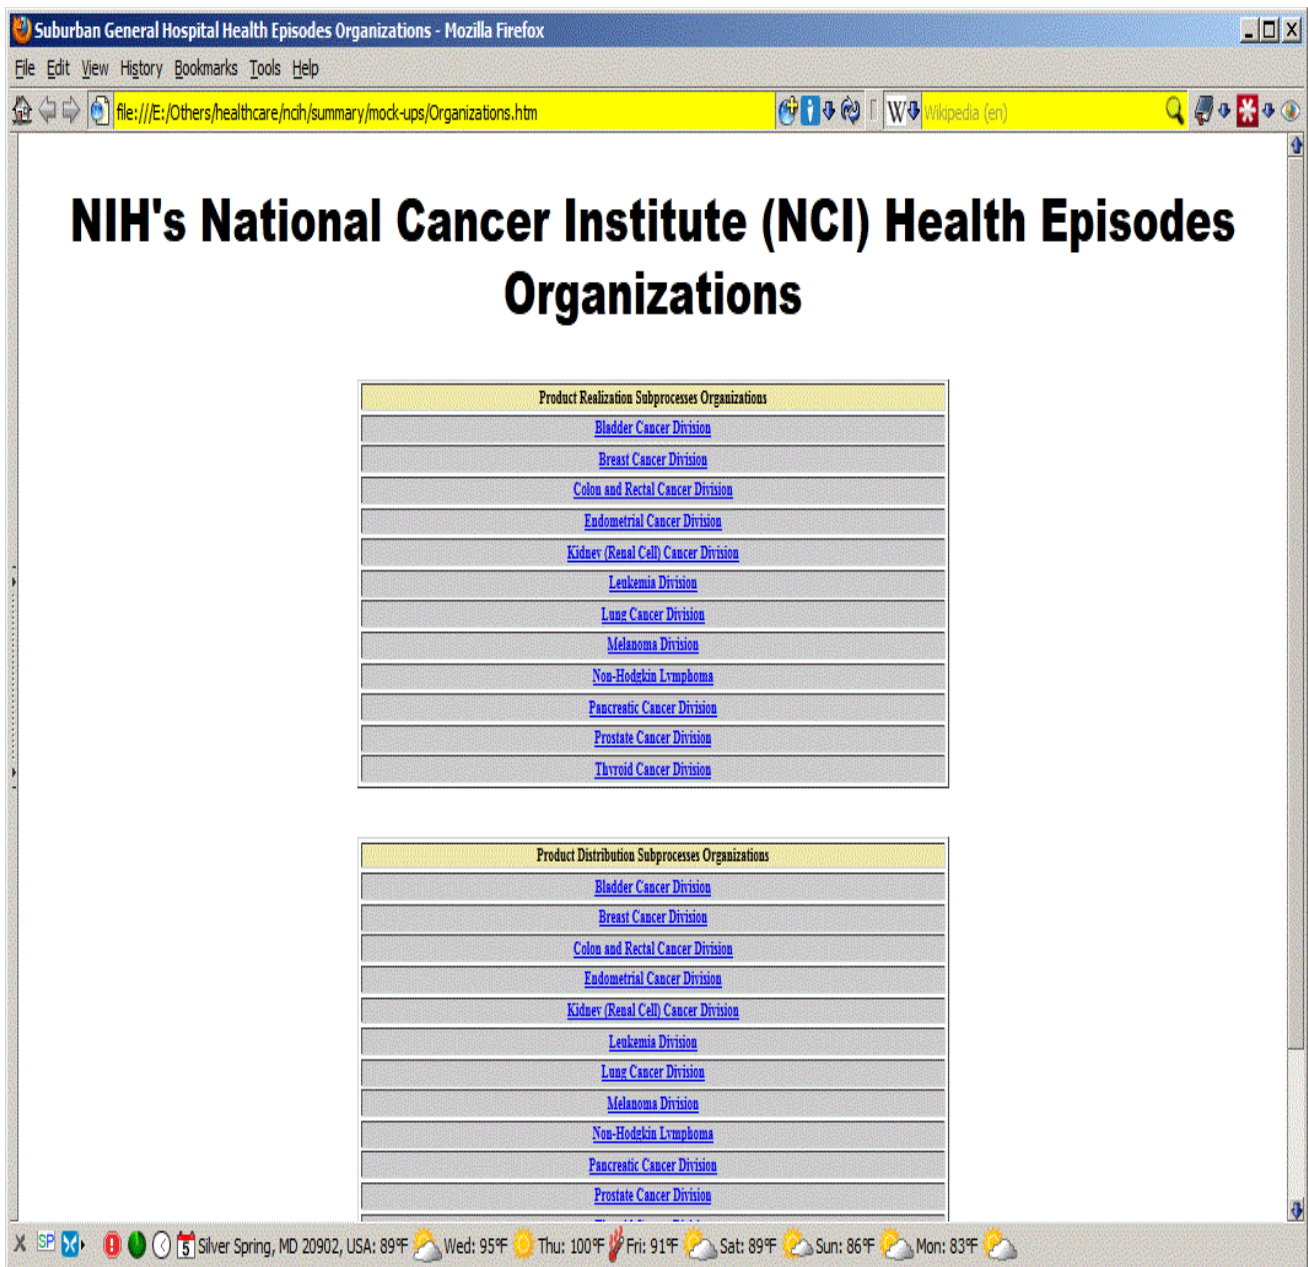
Suburban General Hospital Health Episodes Organizations - Mozilla Firefox

File Edit View History Bookmarks Tools Help

file:///E:/Others/healthcare/ncih/summary/mock-ups/Organizations.htm

Wikipedia (en)

NIH's National Cancer Institute (NCI) Health Episodes Organizations

| Product Realization Subprocesses Organizations |
|---|
| Bladder Cancer Division |
| Breast Cancer Division |
| Colon and Rectal Cancer Division |
| Endometrial Cancer Division |
| Kidney (Renal Cell) Cancer Division |
| Leukemia Division |
| Lung Cancer Division |
| Melanoma Division |
| Non-Hodgkin Lymphoma |
| Pancreatic Cancer Division |
| Prostate Cancer Division |
| Thyroid Cancer Division |

| Product Distribution Subprocesses Organizations |
|---|
| Bladder Cancer Division |
| Breast Cancer Division |
| Colon and Rectal Cancer Division |
| Endometrial Cancer Division |
| Kidney (Renal Cell) Cancer Division |
| Leukemia Division |
| Lung Cancer Division |
| Melanoma Division |
| Non-Hodgkin Lymphoma |
| Pancreatic Cancer Division |
| Prostate Cancer Division |
| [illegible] |

SP 5 Silver Spring, MD 20902, USA: 89°F Wed: 95°F Thu: 100°F Fri: 91°F Sat: 89°F Sun: 86°F Mon: 83°F